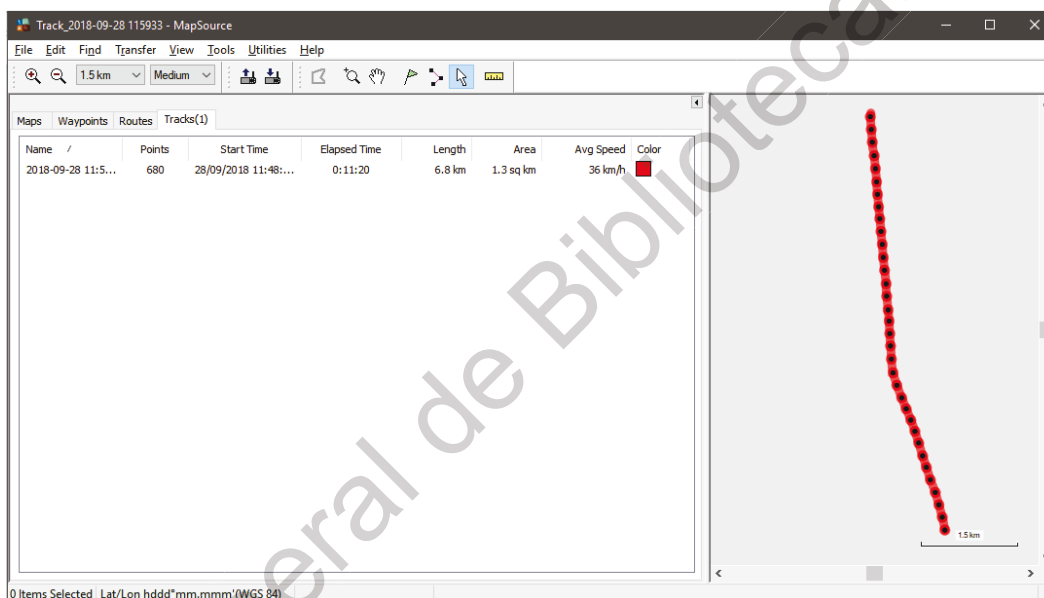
Track_2018-09-28 115933 - MapSource

File Edit Find Transfer View Tools Utilities Help

1.5 km Medium

Maps Waypoints Routes Tracks(1)

| Name / | Points | Start Time | Elapsed Time | Length | Area | Avg Speed | Color |
|---|---|---|---|---|---|---|---|
| 2018-09-28 11:5... | 680 | 28/09/2018 11:48:... | 0:11:20 | 6.8 km | 1.3 sq km | 36 km/h | |

1.5 km

0 Items Selected Lat/Lon hddd°mm.mmm' (WGS 84)

...eral de Biblioteca...